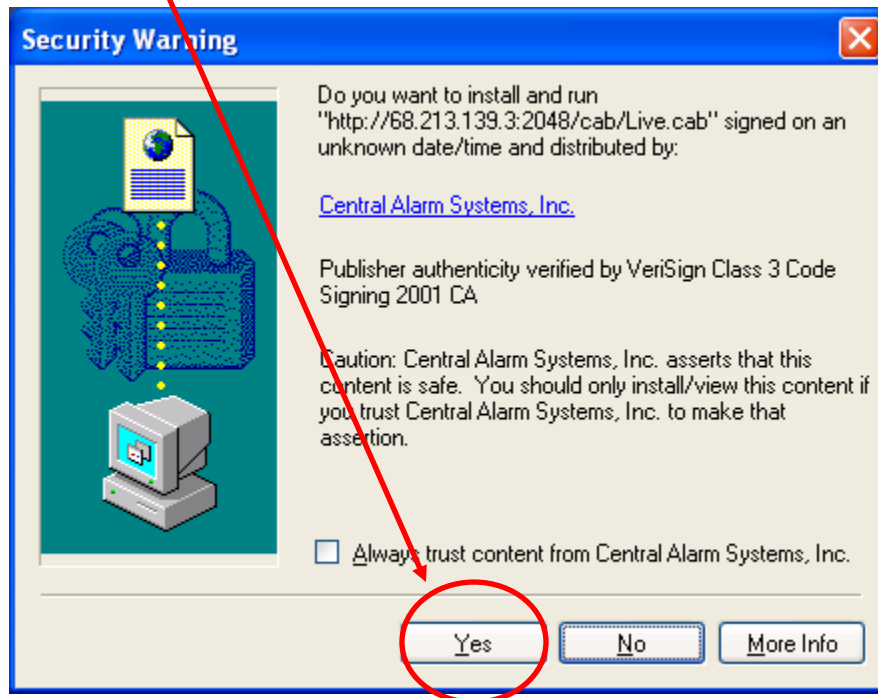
Security Warning

Do you want to install and run "http://68.213.139.3:2048/cab/Live.cab" signed on an unknown date/time and distributed by:

Central Alarm Systems, Inc.

Publisher authenticity verified by VeriSign Class 3 Code Signing 2001 CA

Caution: Central Alarm Systems, Inc. asserts that this content is safe. You should only install/view this content if you trust Central Alarm Systems, Inc. to make that assertion.

Always trust content from Central Alarm Systems, Inc.

Yes No More Info